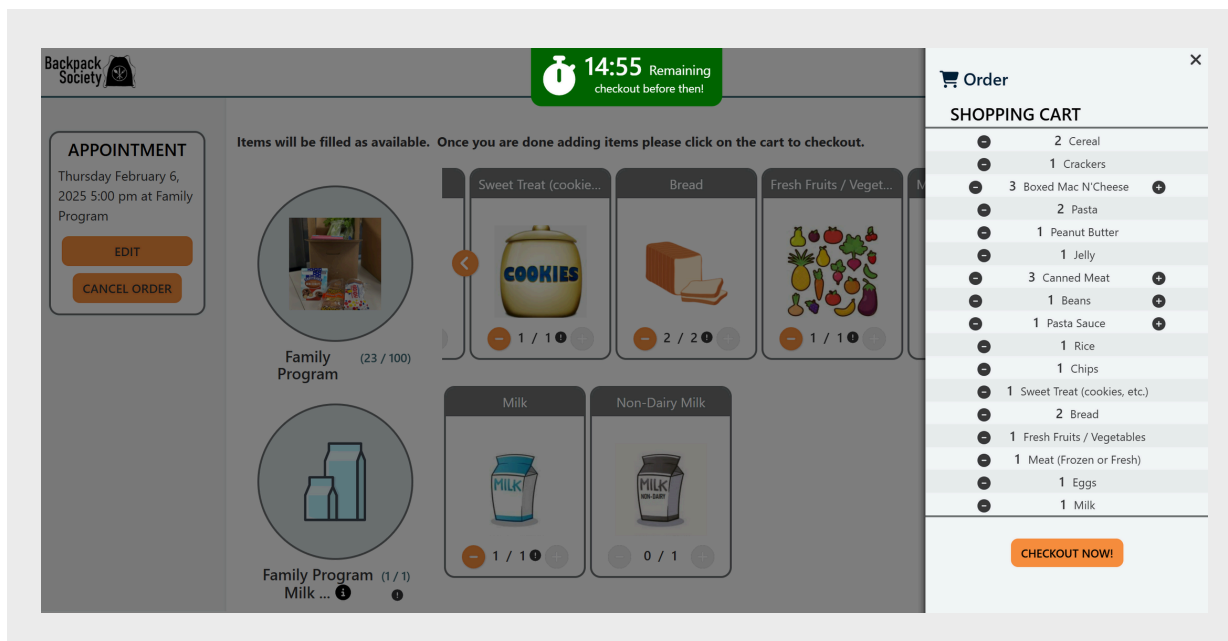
Backpack Society

14:55 Remaining
checkout before then!

APPOINTMENT
Thursday February 6, 2025 5:00 pm at Family Program
EDIT
CANCEL ORDER

Items will be filled as available. Once you are done adding items please click on the cart to checkout.

Family Program (23 / 100)

Family Program Milk ... (1 / 1)

Sweet Treat (cookie...
COOKIES
1 / 1

Bread
2 / 2

Fresh Fruits / Veget...
1 / 1

Milk
MILK
1 / 1

Non-Dairy Milk
MILK NON-DAIRY
0 / 1

Order
SHOPPING CART
2 Cereal
1 Crackers
3 Boxed Mac N'Cheese
2 Pasta
1 Peanut Butter
1 Jelly
3 Canned Meat
1 Beans
1 Pasta Sauce
1 Rice
1 Chips
1 Sweet Treat (cookies, etc.)
2 Bread
1 Fresh Fruits / Vegetables
1 Meat (Frozen or Fresh)
1 Eggs
1 Milk
CHECKOUT NOW!